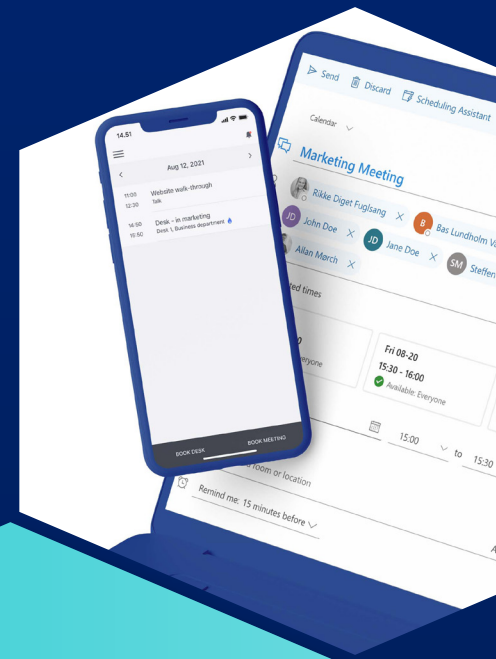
14.51

Aug 12, 2021

11:00
12:30
Website walk-through
Talk

14:50
15:50
Desk - in marketing
Desk 1, Business department

BOOK DESK
BOOK MEETING

Send
Discard
Scheduling Assistant

Calendar

Marketing Meeting

Rikke Diget Fuglsang
B
Bas Lundholm V
JD
John Doe
JD
Jane Doe
SM
Steffen
Allan Mørch

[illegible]ed times

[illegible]eryone

Fri 08-20
15:30 - 16:00
Available: Everyone

15:00
to
15:30

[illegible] room or location

Remind me: 15 minutes before